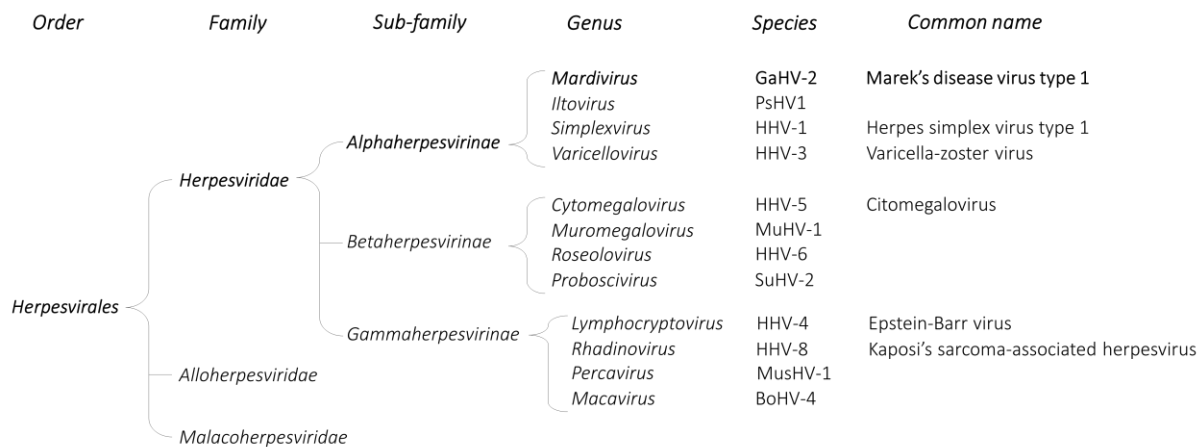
Order | Family | Sub-family | Genus | Species | Common name

Herpesvirales
Herpesviridae
Alphaherpesvirinae
Mardivirus GaHV-2 Marek's disease virus type 1
Iltovirus PsHV1
Simplexvirus HHV-1 Herpes simplex virus type 1
Varicellovirus HHV-3 Varicella-zoster virus

Betaherpesvirinae
Cytomegalovirus HHV-5 Citomegalovirus
Muromegalovirus MuHV-1
Roseolovirus HHV-6
Proboscivirus SuHV-2

Gammaherpesvirinae
Lymphocryptovirus HHV-4 Epstein-Barr virus
Rhadinovirus HHV-8 Kaposi's sarcoma-associated herpesvirus
Percavirus MusHV-1
Macavirus BoHV-4

Alloherpesviridae
Malacoherpesviridae